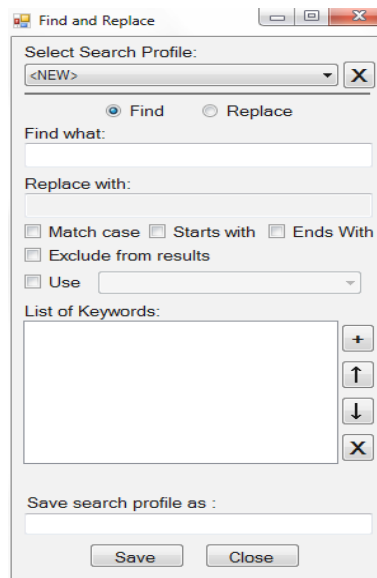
Find and Replace

Select Search Profile:
<NEW>
X

Find Replace

Find what:

Replace with:

Match case Starts with Ends With

Exclude from results

Use

List of Keywords:

+
↑
↓
X

Save search profile as :

Save Close